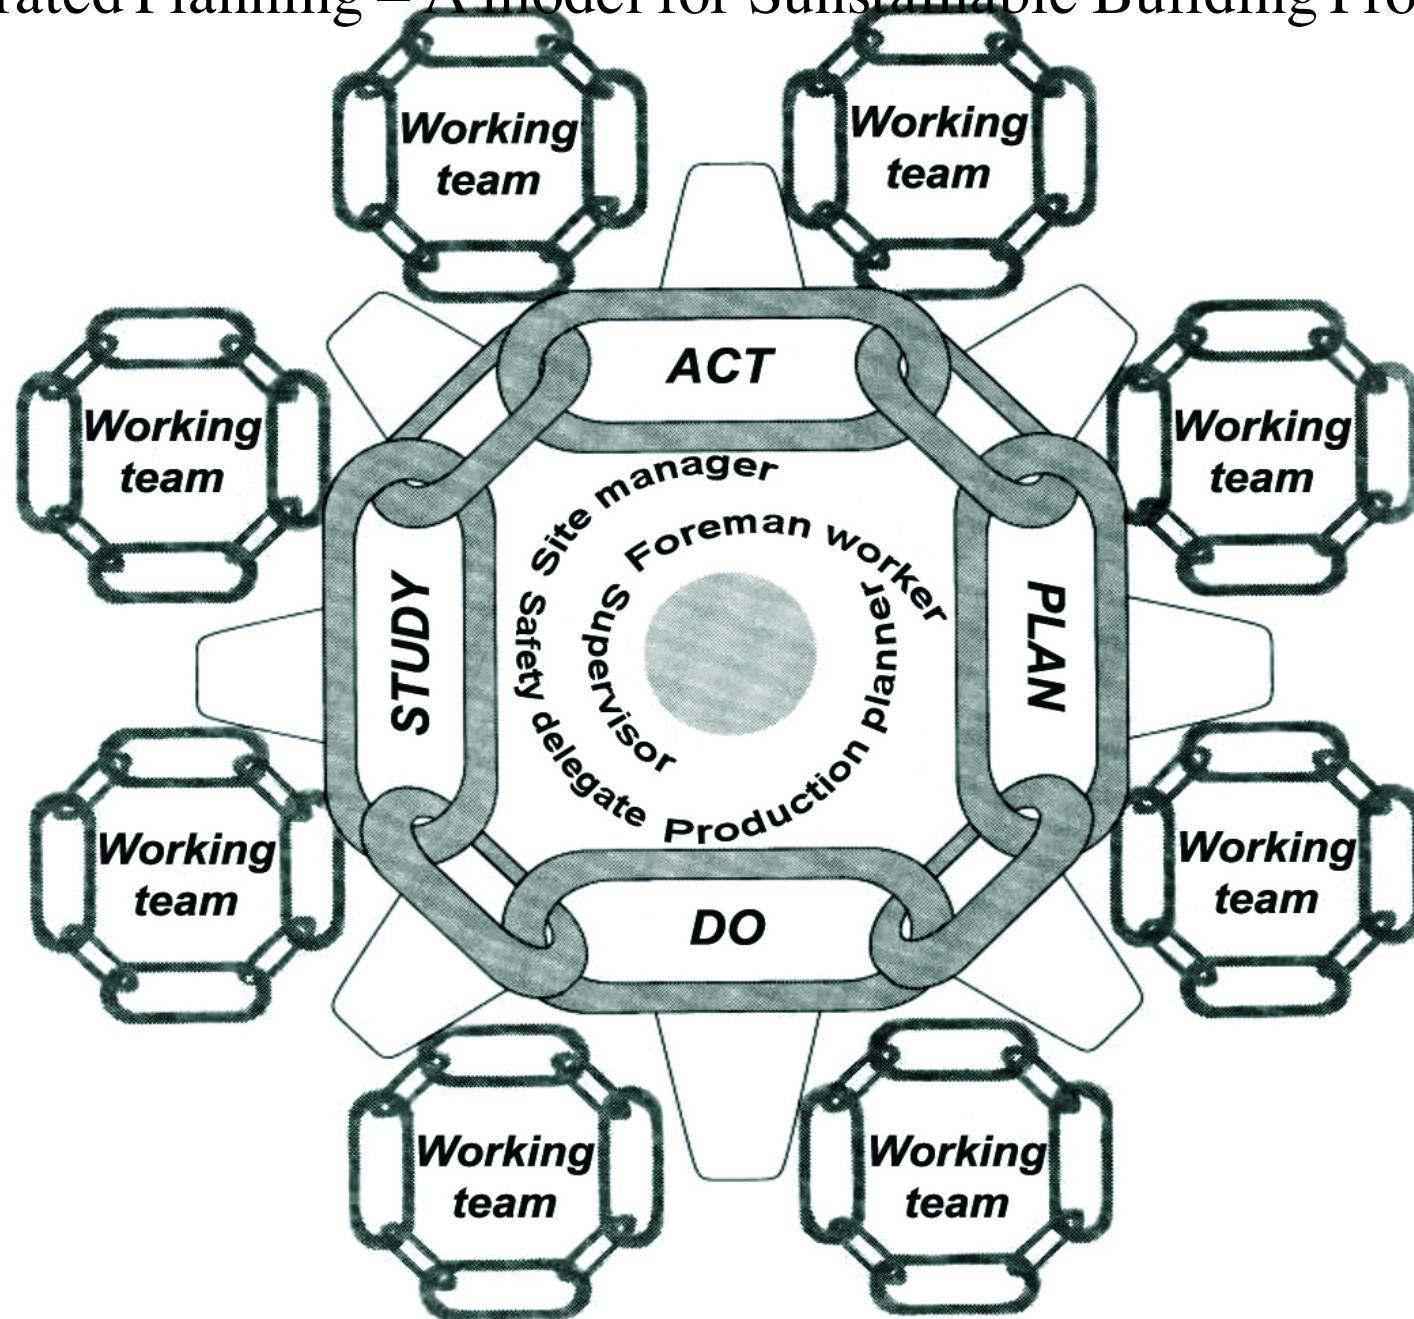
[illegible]rated Planning – A model for Sustainable Building Pro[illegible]

Working team

Working team

Working team

ACT

Working team

Site manager

Foreman worker

STUDY

Safety delegate

Supervisor

Production planner

PLAN

Working team

Working team

DO

Working team

Working team

Working team